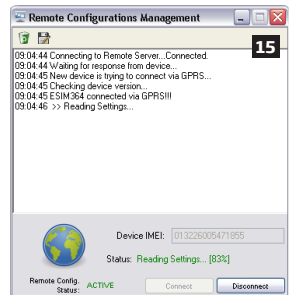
Remote Configurations Management

15

09:04:44 Connecting to Remote Server...Connected.
09:04:44 Waiting for response from device...
09:04:45 New device is trying to connect via GPRS...
09:04:45 Checking device version...
09:04:45 ESIM364 connected via GPRS!!!
09:04:46 >> Reading Settings...

Device IMEI: 013226005471855

Status: Reading Settings... [83%]

Remote Config. Status: ACTIVE

Connect

Disconnect